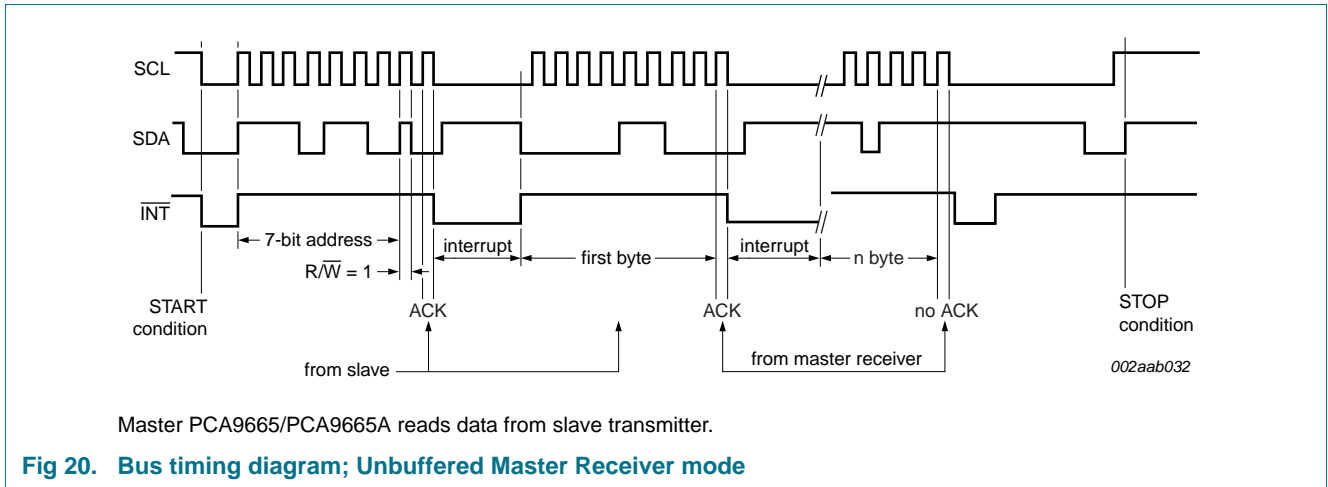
SCL

SDA

$\overline{\text{INT}}$

7-bit address

$R/\overline{W} = 1$

interrupt

first byte

interrupt

n byte

START condition

ACK

ACK

no ACK

STOP condition

from slave

from master receiver

002aab032

Master PCA9665/PCA9665A reads data from slave transmitter.

Fig 20. Bus timing diagram; Unbuffered Master Receiver mode